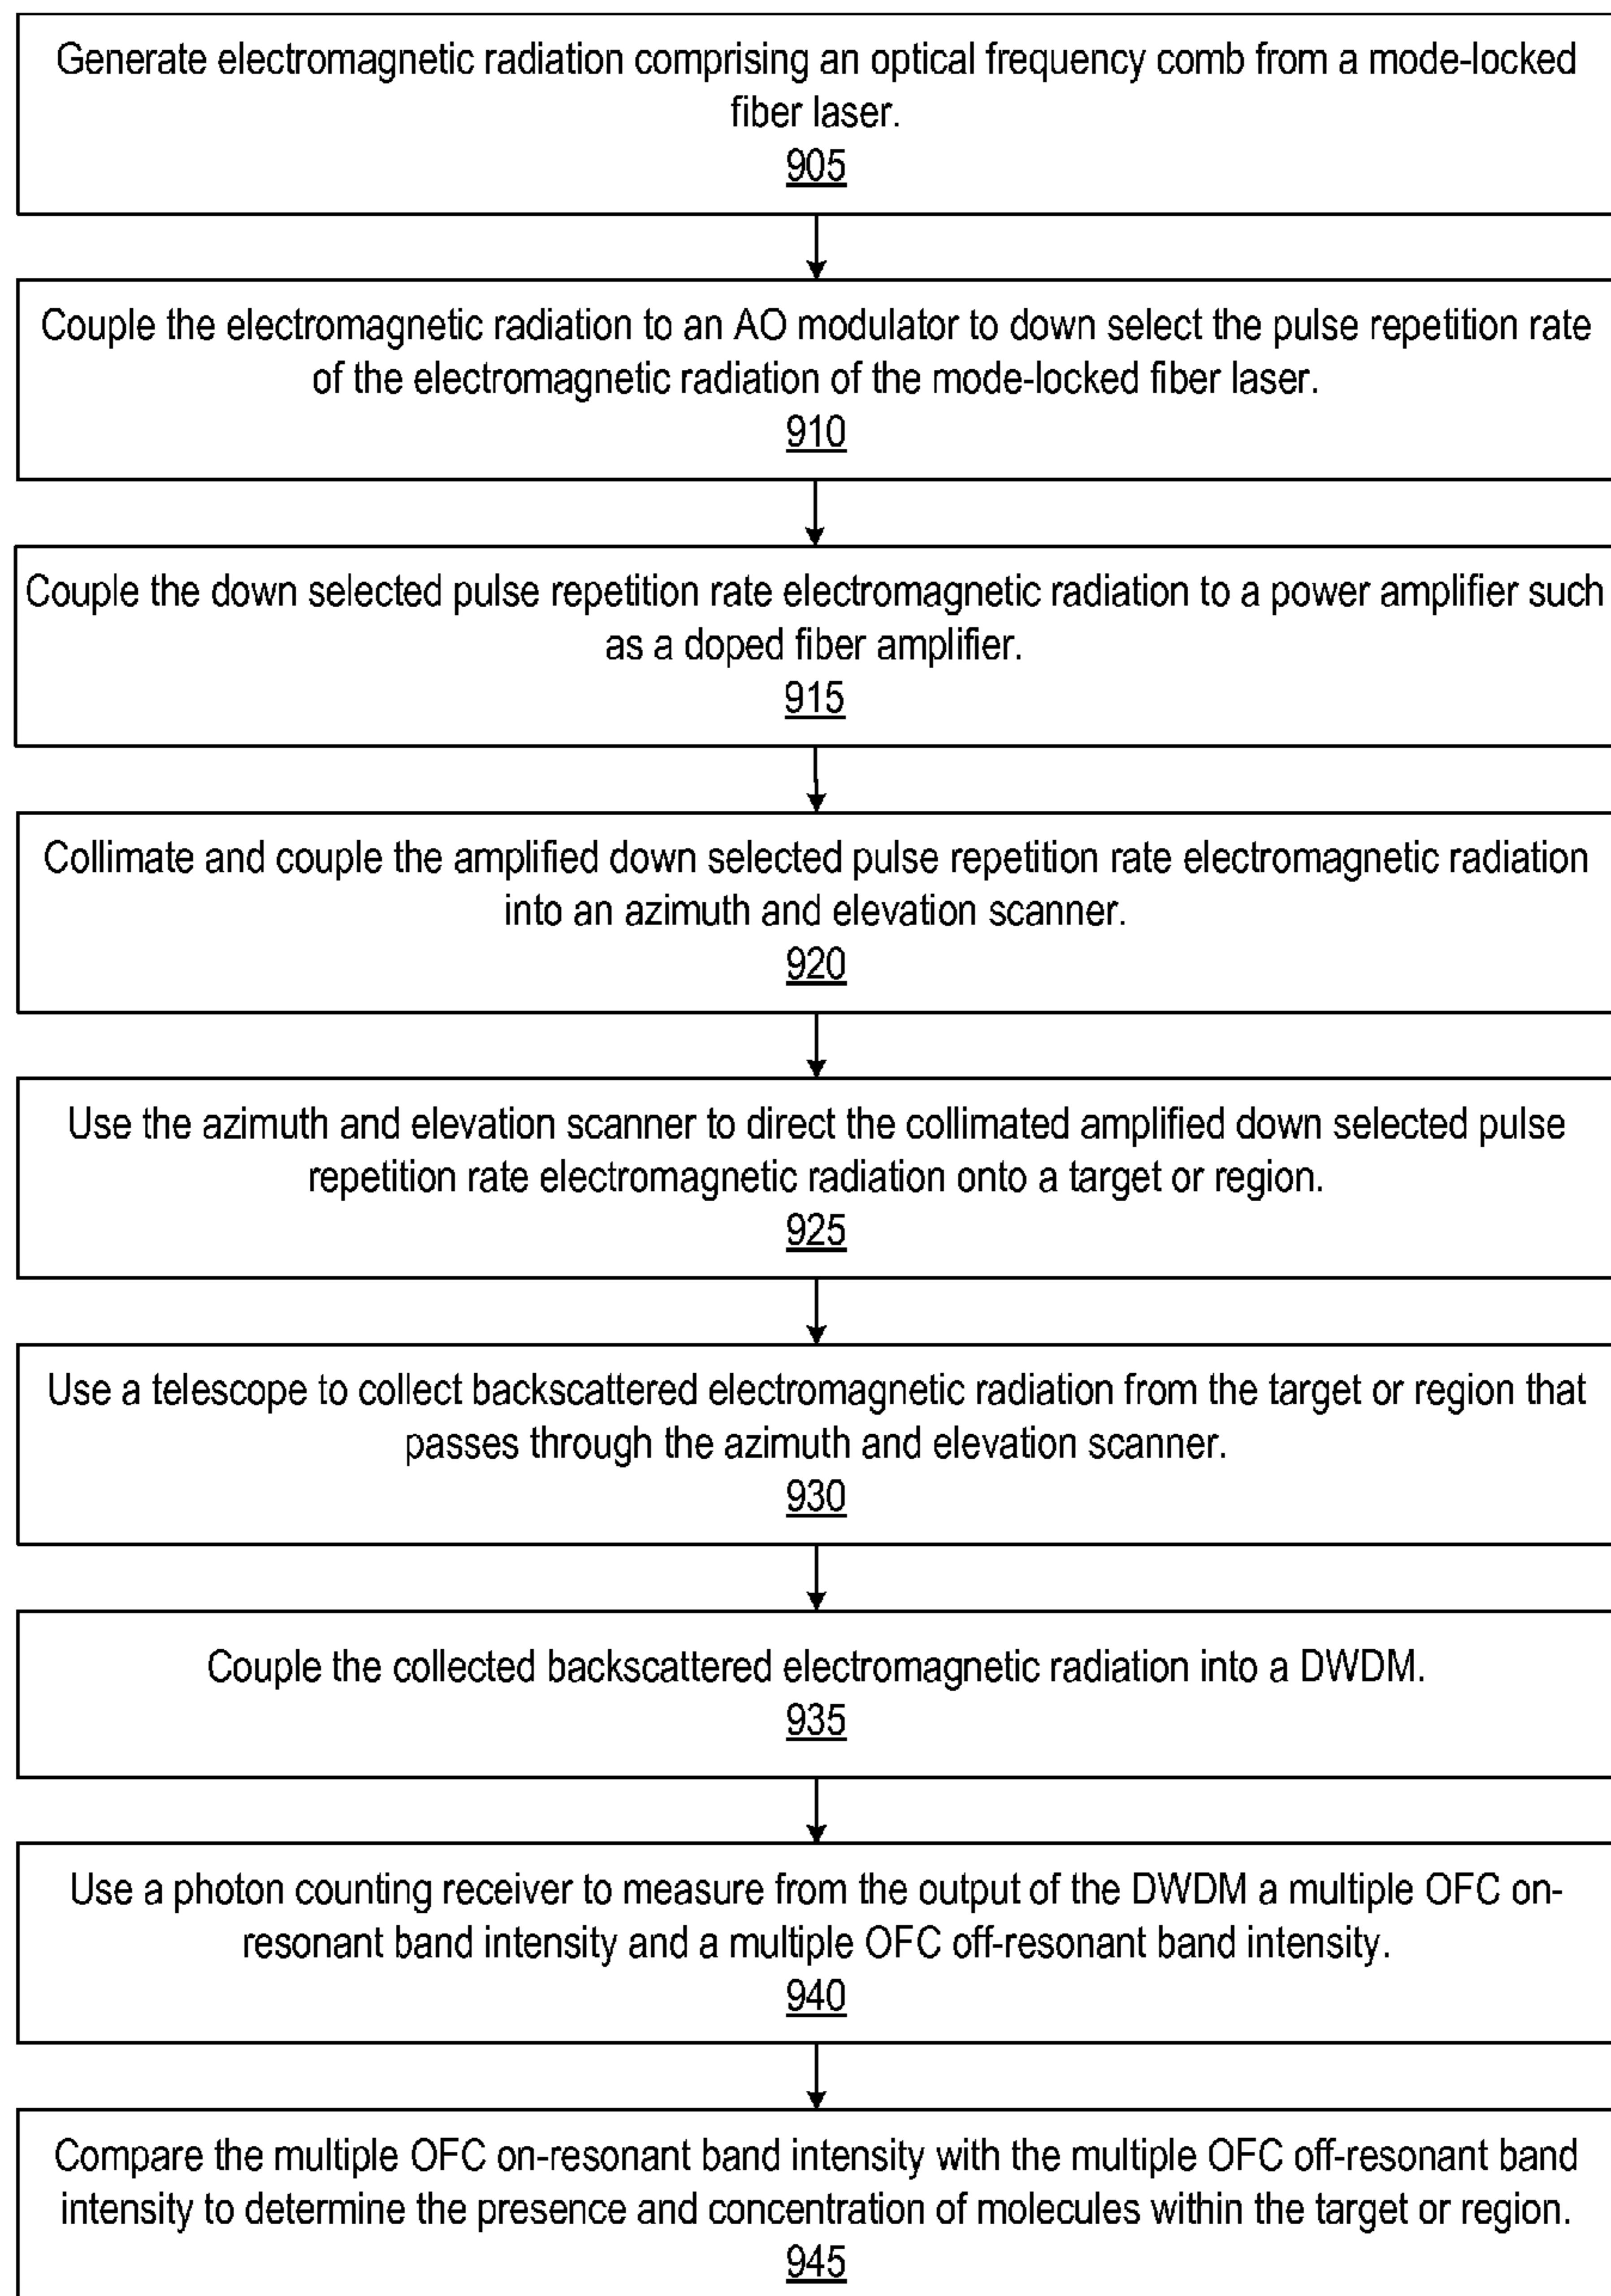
Generate electromagnetic radiation comprising an optical frequency comb from a mode-locked fiber laser.
905

Couple the electromagnetic radiation to an AO modulator to down select the pulse repetition rate of the electromagnetic radiation of the mode-locked fiber laser.
910

Couple the down selected pulse repetition rate electromagnetic radiation to a power amplifier such as a doped fiber amplifier.
915

Collimate and couple the amplified down selected pulse repetition rate electromagnetic radiation into an azimuth and elevation scanner.
920

Use the azimuth and elevation scanner to direct the collimated amplified down selected pulse repetition rate electromagnetic radiation onto a target or region.
925

Use a telescope to collect backscattered electromagnetic radiation from the target or region that passes through the azimuth and elevation scanner.
930

Couple the collected backscattered electromagnetic radiation into a DWDM.
935

Use a photon counting receiver to measure from the output of the DWDM a multiple OFC on-resonant band intensity and a multiple OFC off-resonant band intensity.
940

Compare the multiple OFC on-resonant band intensity with the multiple OFC off-resonant band intensity to determine the presence and concentration of molecules within the target or region.
945